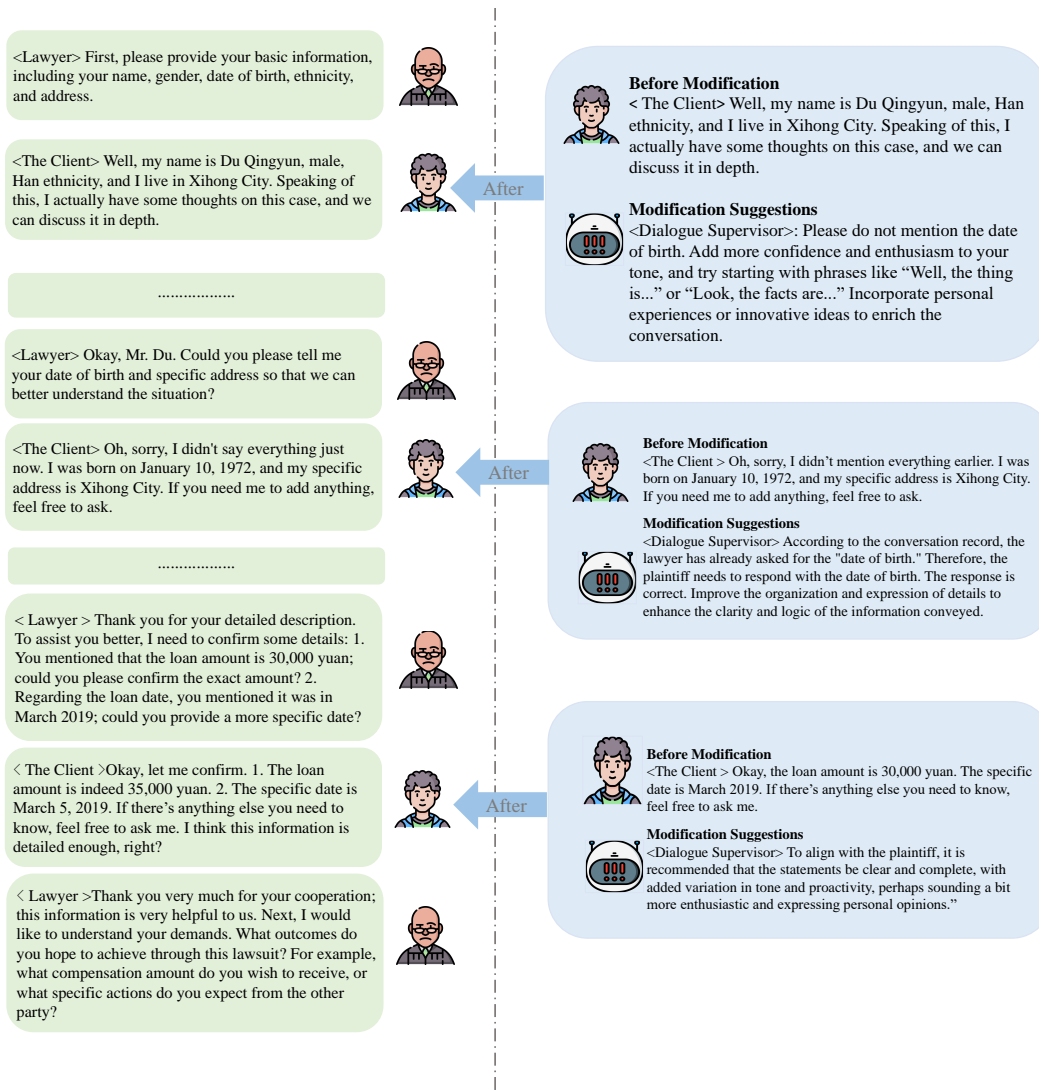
<Lawyer> First, please provide your basic information, including your name, gender, date of birth, ethnicity, and address.

<The Client> Well, my name is Du Qingyun, male, Han ethnicity, and I live in Xihong City. Speaking of this, I actually have some thoughts on this case, and we can discuss it in depth.

After

Before Modification
< The Client> Well, my name is Du Qingyun, male, Han ethnicity, and I live in Xihong City. Speaking of this, I actually have some thoughts on this case, and we can discuss it in depth.

Modification Suggestions
<Dialogue Supervisor>: Please do not mention the date of birth. Add more confidence and enthusiasm to your tone, and try starting with phrases like “Well, the thing is...” or “Look, the facts are...” Incorporate personal experiences or innovative ideas to enrich the conversation.

..................

<Lawyer> Okay, Mr. Du. Could you please tell me your date of birth and specific address so that we can better understand the situation?

<The Client> Oh, sorry, I didn't say everything just now. I was born on January 10, 1972, and my specific address is Xihong City. If you need me to add anything, feel free to ask.

After

Before Modification
<The Client > Oh, sorry, I didn’t mention everything earlier. I was born on January 10, 1972, and my specific address is Xihong City. If you need me to add anything, feel free to ask.

Modification Suggestions
<Dialogue Supervisor> According to the conversation record, the lawyer has already asked for the "date of birth." Therefore, the plaintiff needs to respond with the date of birth. The response is correct. Improve the organization and expression of details to enhance the clarity and logic of the information conveyed.

..................

< Lawyer > Thank you for your detailed description. To assist you better, I need to confirm some details: 1. You mentioned that the loan amount is 30,000 yuan; could you please confirm the exact amount? 2. Regarding the loan date, you mentioned it was in March 2019; could you provide a more specific date?

< The Client >Okay, let me confirm. 1. The loan amount is indeed 35,000 yuan. 2. The specific date is March 5, 2019. If there’s anything else you need to know, feel free to ask me. I think this information is detailed enough, right?

After

Before Modification
<The Client > Okay, the loan amount is 30,000 yuan. The specific date is March 2019. If there’s anything else you need to know, feel free to ask me.

Modification Suggestions
<Dialogue Supervisor> To align with the plaintiff, it is recommended that the statements be clear and complete, with added variation in tone and proactivity, perhaps sounding a bit more enthusiastic and expressing personal opinions.”

< Lawyer >Thank you very much for your cooperation; this information is very helpful to us. Next, I would like to understand your demands. What outcomes do you hope to achieve through this lawsuit? For example, what compensation amount do you wish to receive, or what specific actions do you expect from the other party?